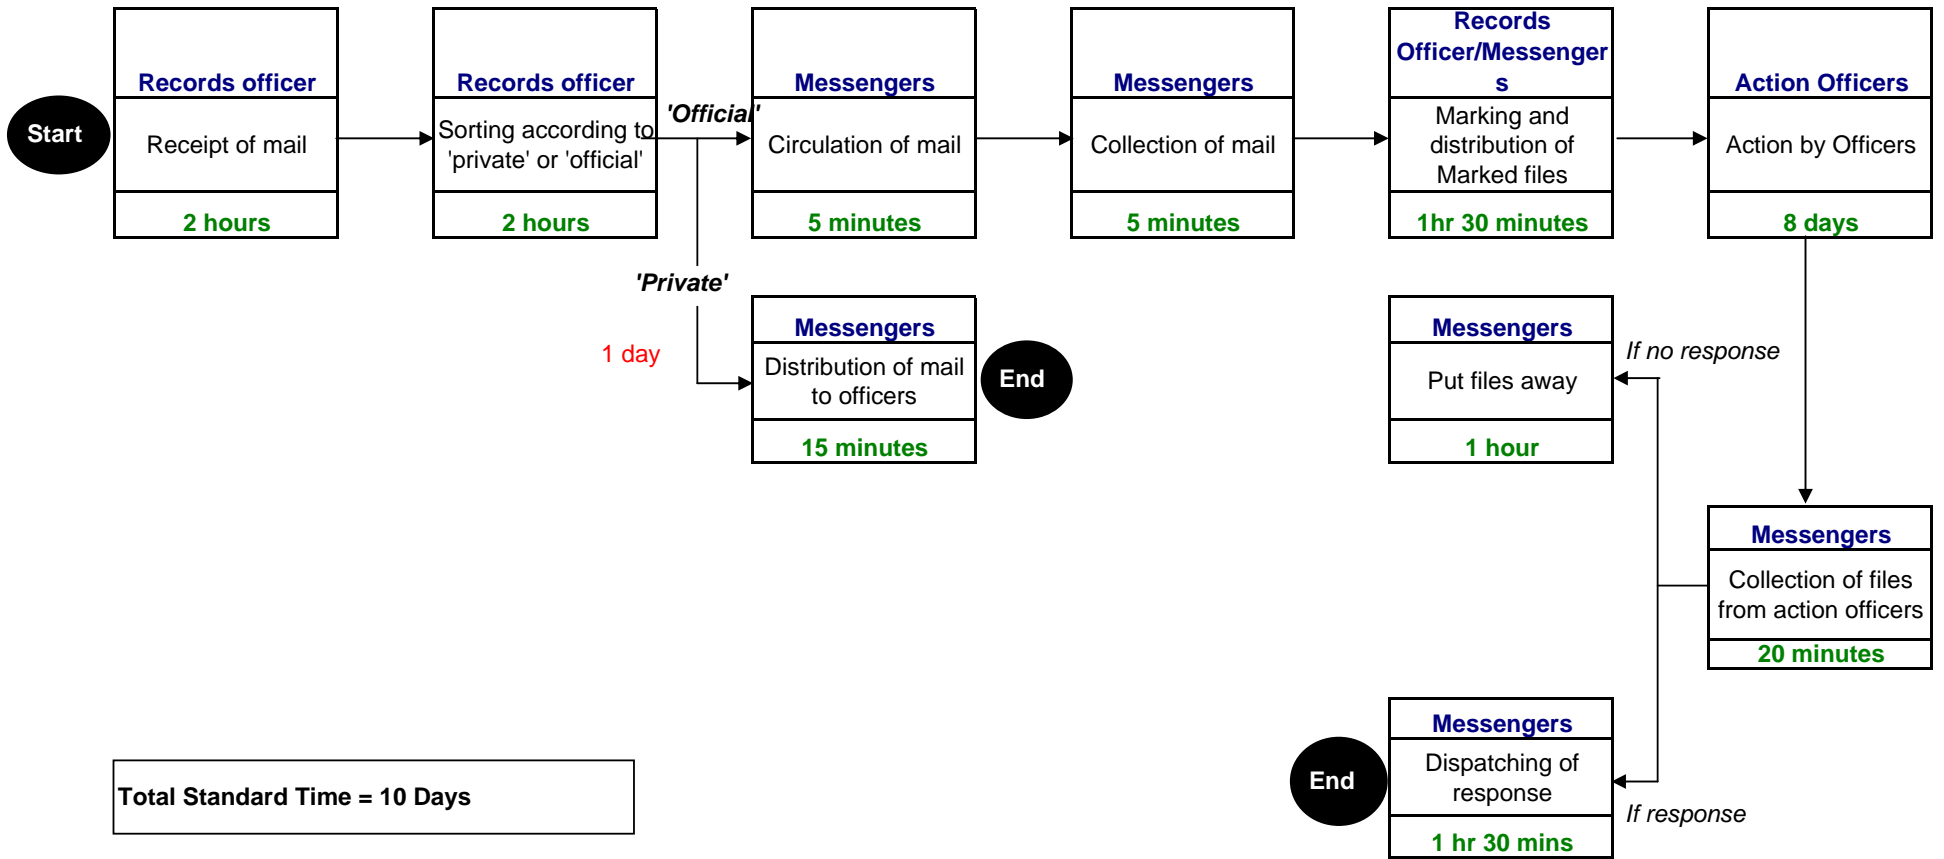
Start

Records officer
Receipt of mail
2 hours

Records officer
Sorting according to 'private' or 'official'
2 hours

'Official'

Messengers
Circulation of mail
5 minutes

Messengers
Collection of mail
5 minutes

Records Officer/Messengers
Marking and distribution of Marked files
1hr 30 minutes

Action Officers
Action by Officers
8 days

'Private'

1 day

Messengers
Distribution of mail to officers
15 minutes

End

Messengers
Put files away
1 hour

If no response

Messengers
Collection of files from action officers
20 minutes

Messengers
Dispatching of response
1 hr 30 mins

End

If response

Total Standard Time = 10 Days